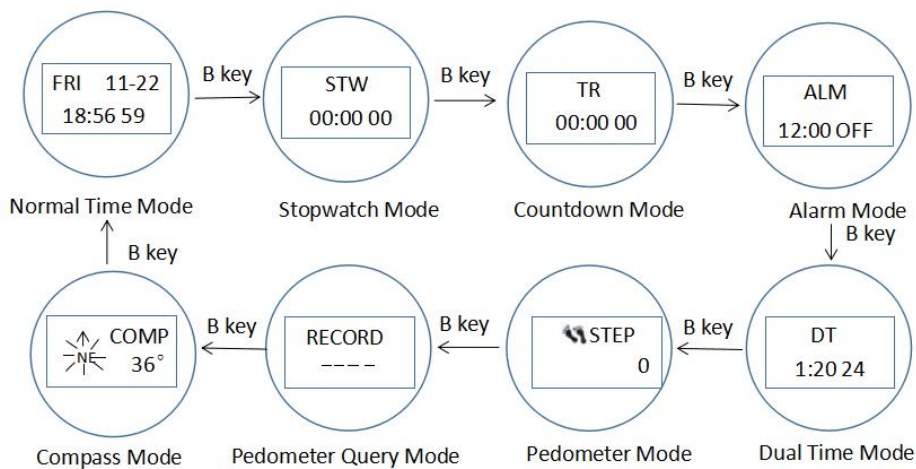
FRI 11-22
18:56 59

B key

STW
00:00 00

B key

TR
00:00 00

B key

ALM
12:00 OFF

Normal Time Mode

Stopwatch Mode

Countdown Mode

Alarm Mode

B key

B key

NE
COMP
36°

B key

RECORD
----

B key

STEP
0

B key

DT
1:20 24

Compass Mode

Pedometer Query Mode

Pedometer Mode

Dual Time Mode